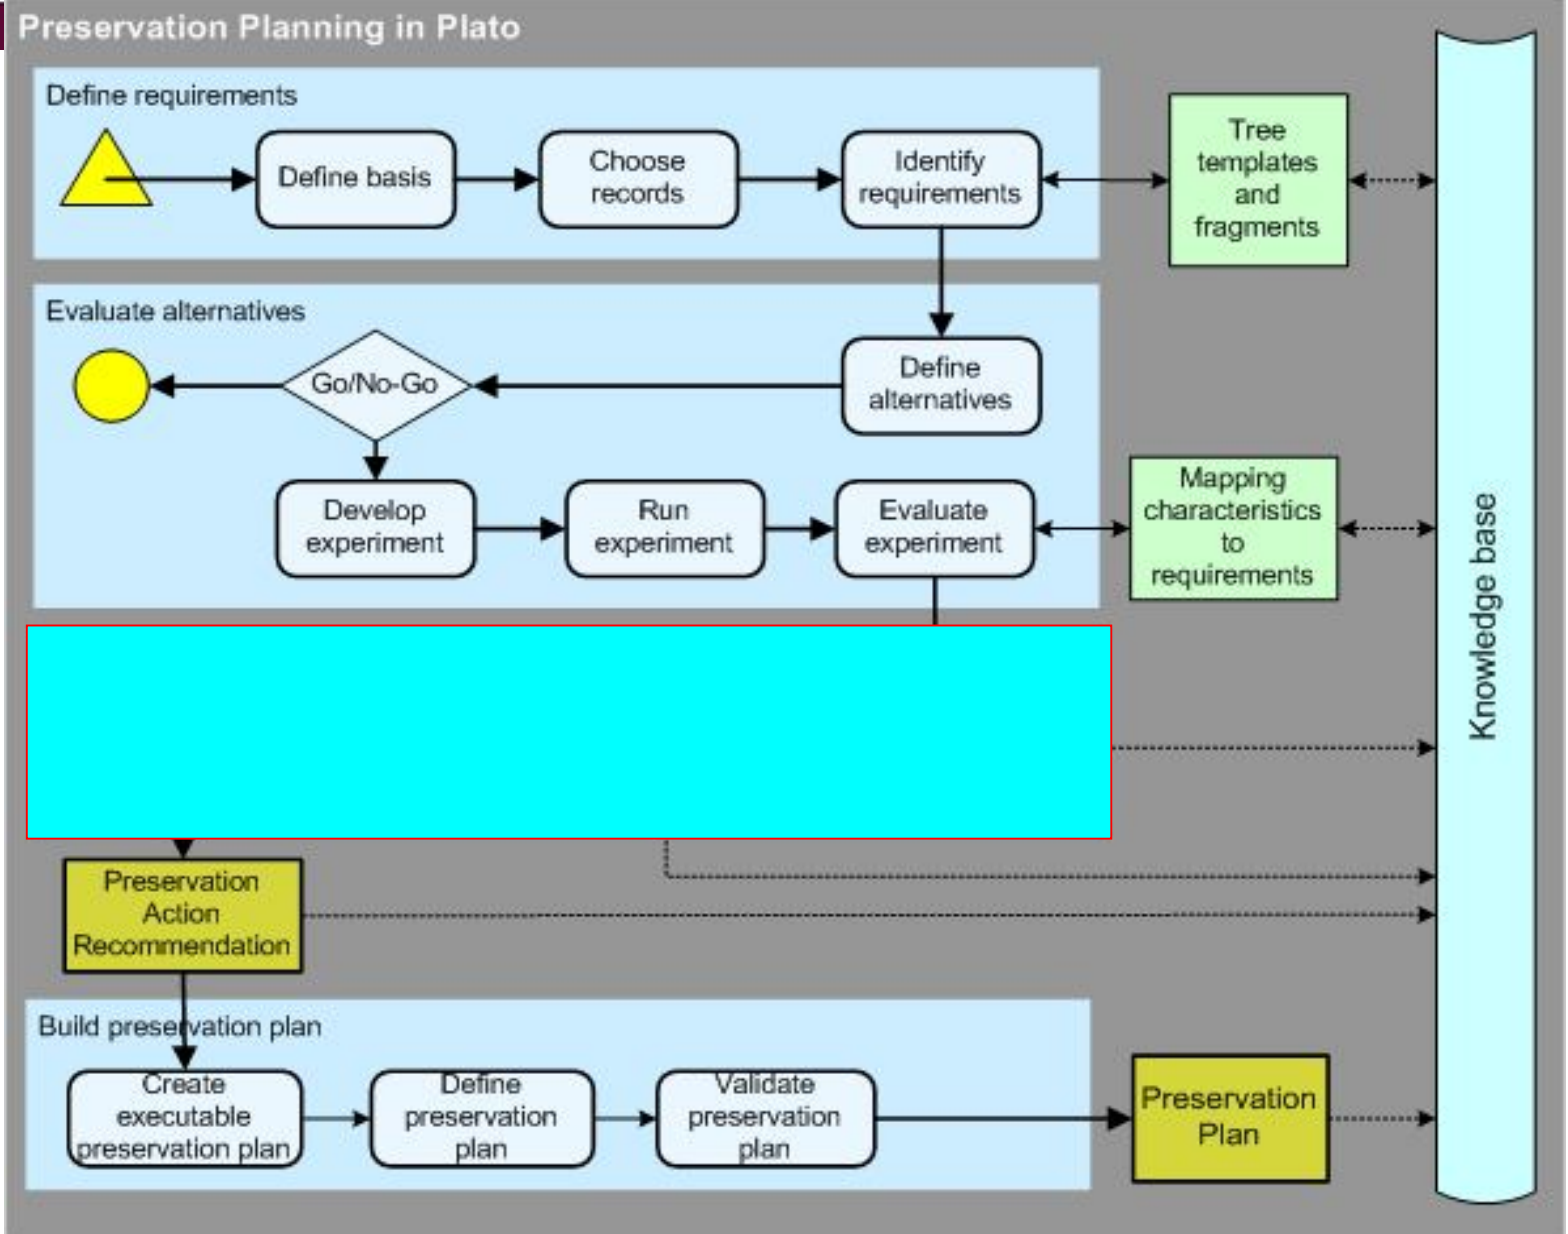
Preservation Planning in Plato

Define requirements

Define basis

Choose records

Identify requirements

Tree templates and fragments

Evaluate alternatives

Go/No-Go

Define alternatives

Develop experiment

Run experiment

Evaluate experiment

Mapping characteristics to requirements

Knowledge base

Preservation Action Recommendation

Build preservation plan

Create executable preservation plan

Define preservation plan

Validate preservation plan

Preservation Plan